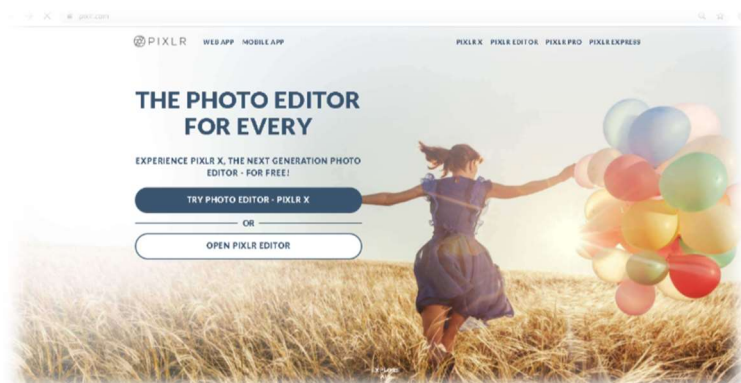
pixlr.com

PIXLR WEB APP MOBILE APP

PIXLR X PIXLR EDITOR PIXLR PRO PIXLR EXPRESS

THE PHOTO EDITOR FOR EVERY

EXPERIENCE PIXLR X, THE NEXT GENERATION PHOTO EDITOR - FOR FREE!

TRY PHOTO EDITOR - PIXLR X

OR

OPEN PIXLR EDITOR

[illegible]